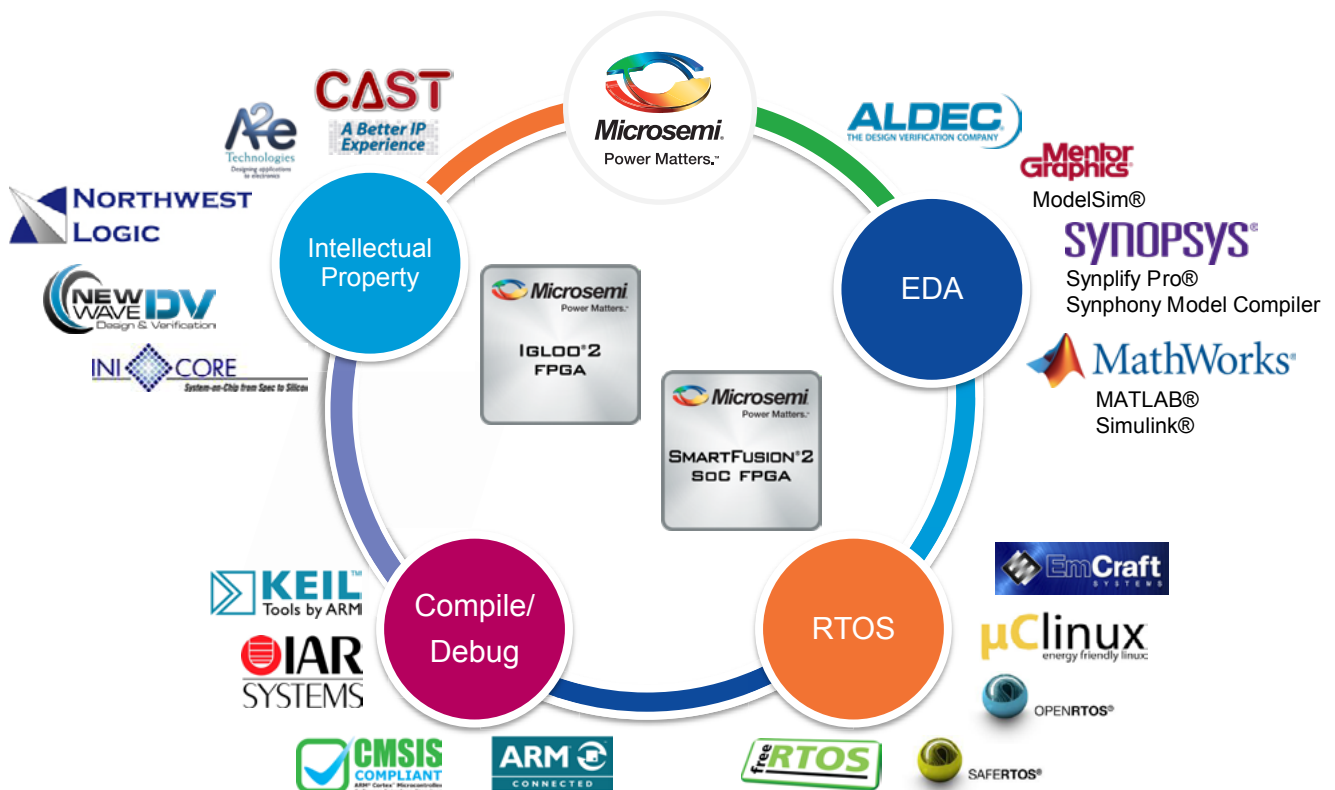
Microsemi.
Power Matters.

CAST
A Better IP Experience

A2e Technologies
Designing applications in electronics

NORTHWEST LOGIC

NEW WAVE DV
Design & Verification

INI CORE
System-on-Chip from Spec to Silicon

Intellectual Property

Microsemi
Power Matters.
IGLOO®2 FPGA

Microsemi
Power Matters.
SMARTFUSION®2 SOC FPGA

ALDEC
THE DESIGN VERIFICATION COMPANY

Mentor Graphics
ModelSim®

SYNOPSYS®
Synplify Pro®
Synphony Model Compiler

EDA

MathWorks®
MATLAB®
Simulink®

KEIL™
Tools by ARM

IAR SYSTEMS

Compile/ Debug

CMSIS COMPLIANT
ARM® Cortex™ Microcontroller

ARM CONNECTED

RTOS

EmCraft SYSTEMS

µClinux
energy friendly linux

OPENRTOS®

freeRTOS

SAFERTOS®